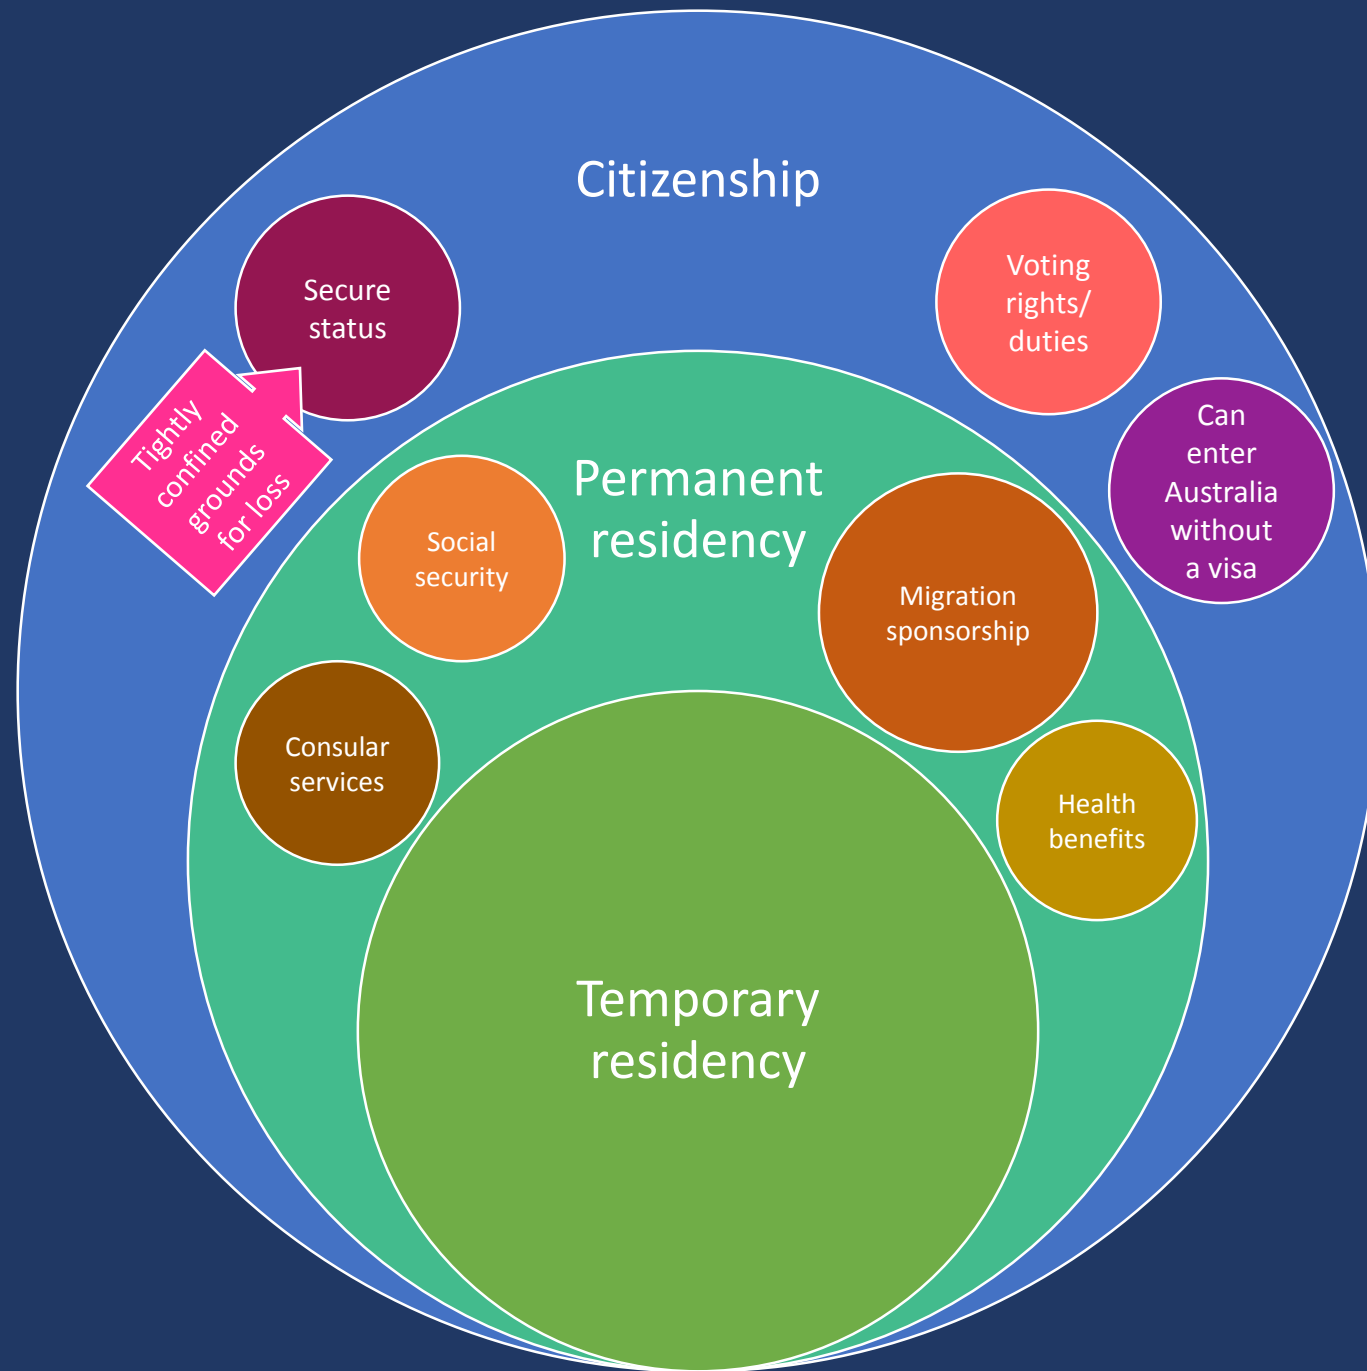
Citizenship

Secure status

Tightly confined grounds for loss

Voting rights/ duties

Can enter Australia without a visa

Permanent residency

Social security

Migration sponsorship

Consular services

Health benefits

Temporary residency